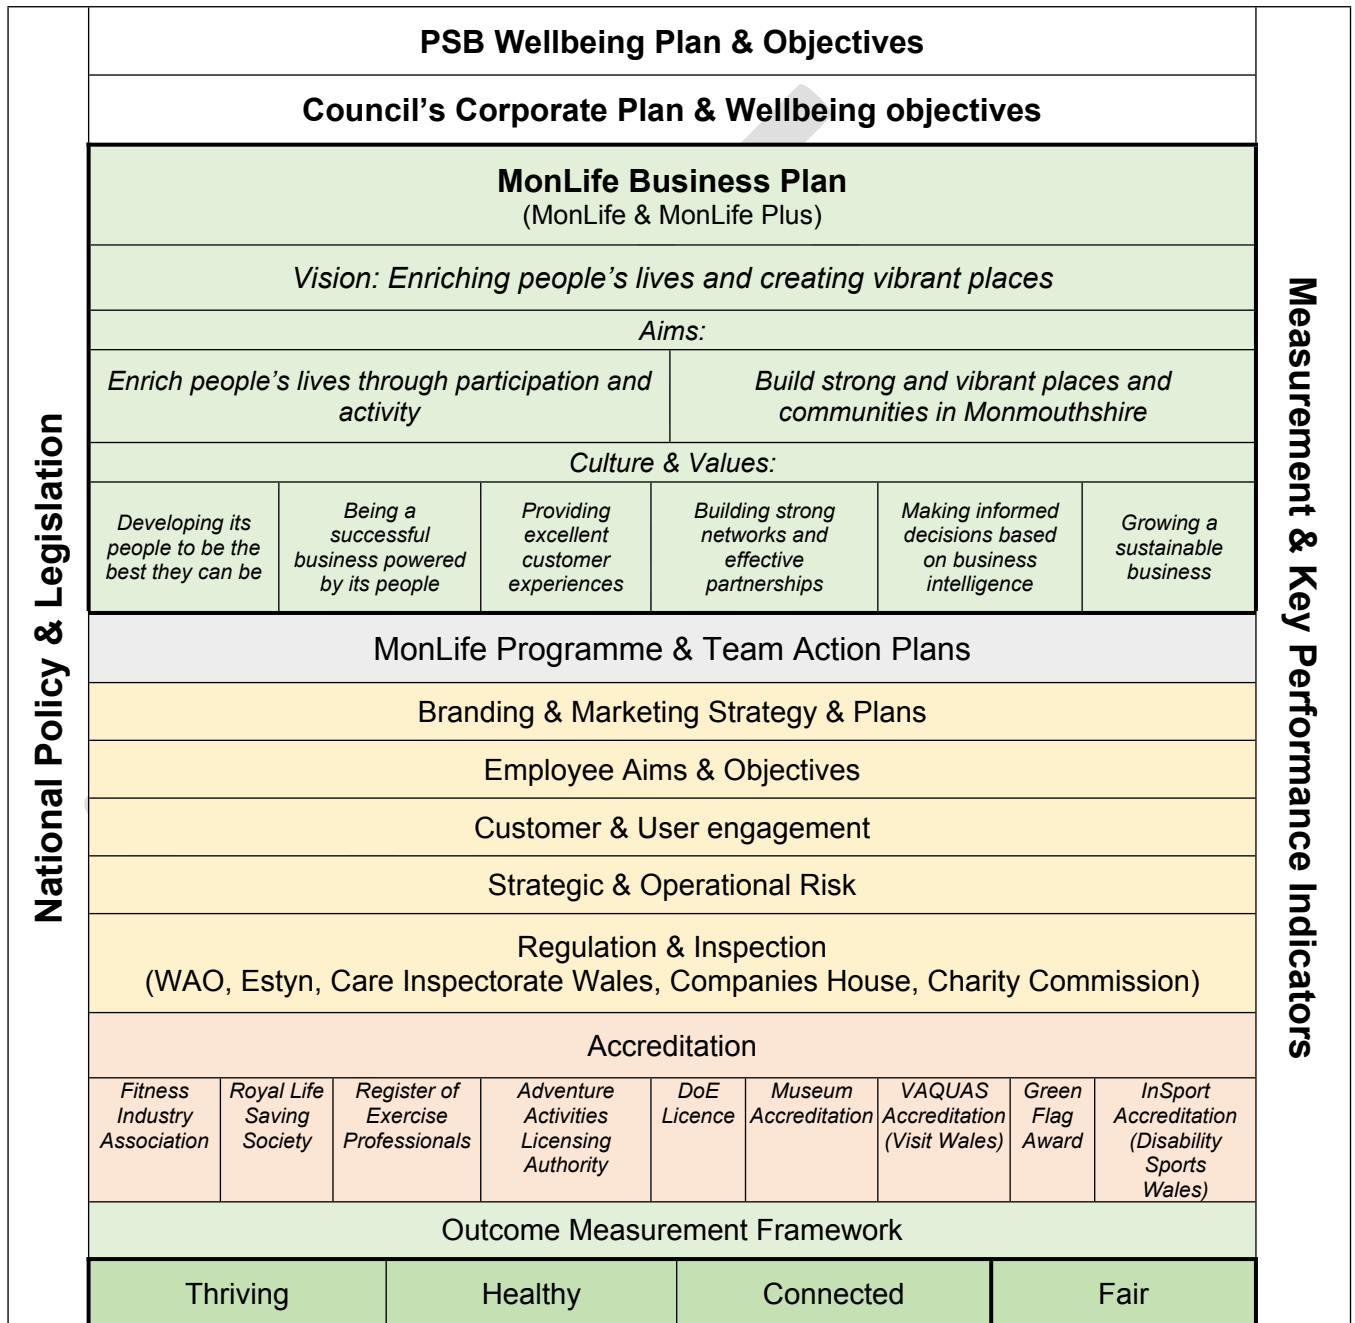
National Policy & Legislation

PSB Wellbeing Plan & Objectives

Council's Corporate Plan & Wellbeing objectives

**MonLife Business Plan**
(MonLife & MonLife Plus)

*Vision: Enriching people's lives and creating vibrant places*

*Aims:*

| *Enrich people's lives through participation and activity* | *Build strong and vibrant places and communities in Monmouthshire* |
|---|---|

*Culture & Values:*

| *Developing its people to be the best they can be* | *Being a successful business powered by its people* | *Providing excellent customer experiences* | *Building strong networks and effective partnerships* | *Making informed decisions based on business intelligence* | *Growing a sustainable business* |
|---|---|---|---|---|---|

MonLife Programme & Team Action Plans

Branding & Marketing Strategy & Plans

Employee Aims & Objectives

Customer & User engagement

Strategic & Operational Risk

Regulation & Inspection
(WAO, Estyn, Care Inspectorate Wales, Companies House, Charity Commission)

Accreditation

| *Fitness Industry Association* | *Royal Life Saving Society* | *Register of Exercise Professionals* | *Adventure Activities Licensing Authority* | *DoE Licence* | *Museum Accreditation* | *VAQUAS Accreditation (Visit Wales)* | *Green Flag Award* | *InSport Accreditation (Disability Sports Wales)* |
|---|---|---|---|---|---|---|---|---|

Outcome Measurement Framework

| Thriving | Healthy | Connected | Fair |
|---|---|---|---|

Measurement & Key Performance Indicators